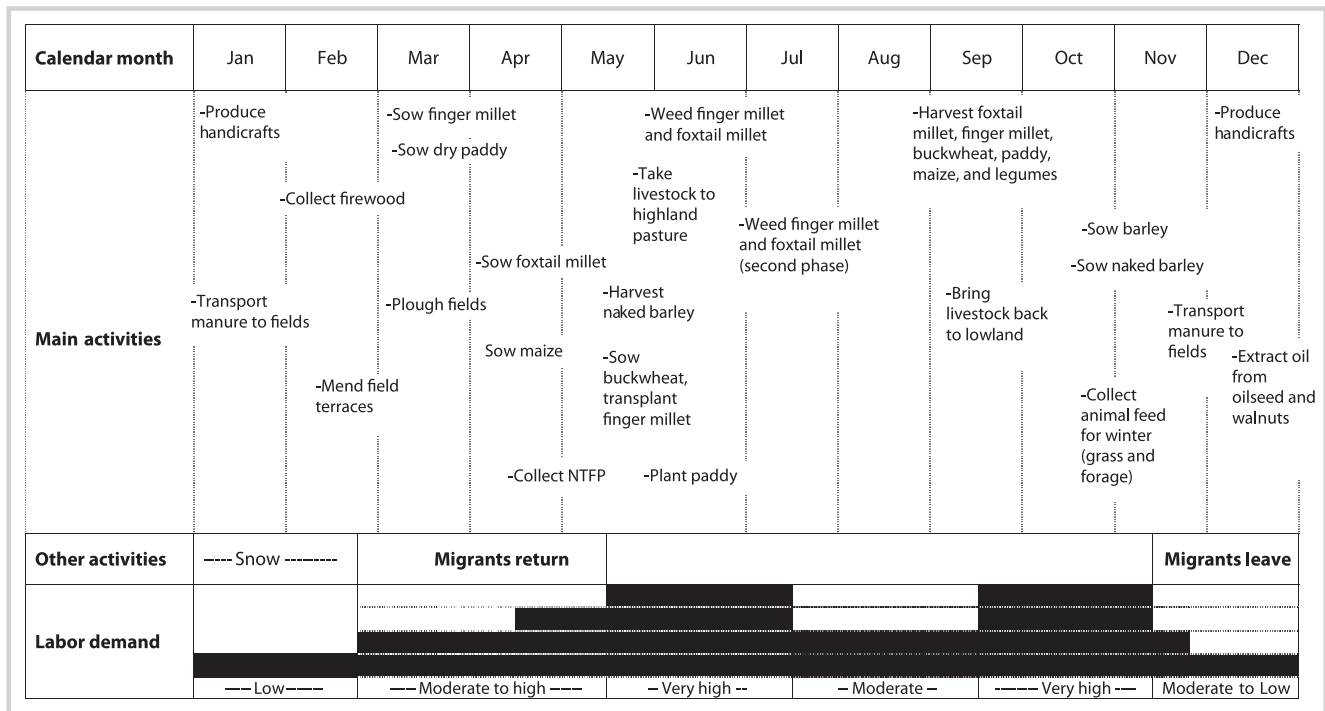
| Calendar month | Jan | Feb | Mar | Apr | May | Jun | Jul | Aug | Sep | Oct | Nov | Dec |
|---|---|---|---|---|---|---|---|---|---|---|---|---|

Main activities

-Produce handicrafts

-Collect firewood

-Transport manure to fields

-Mend field terraces

-Sow finger millet

-Sow dry paddy

-Plough fields

-Sow foxtail millet

Sow maize

-Collect NTFP

-Weed finger millet and foxtail millet

-Take livestock to highland pasture

-Harvest naked barley

-Sow buckwheat, transplant finger millet

-Plant paddy

-Weed finger millet and foxtail millet (second phase)

-Harvest foxtail millet, finger millet, buckwheat, paddy, maize, and legumes

-Bring livestock back to lowland

-Sow barley

-Sow naked barley

-Collect animal feed for winter (grass and forage)

-Transport manure to fields

-Produce handicrafts

-Extract oil from oilseed and walnuts

| Other activities | ---- Snow -------- | Migrants return | | Migrants leave |
|---|---|---|---|---|

Labor demand

--- Low --- | --- Moderate to high --- | – Very high -- | – Moderate – | ----- Very high --- | Moderate to Low